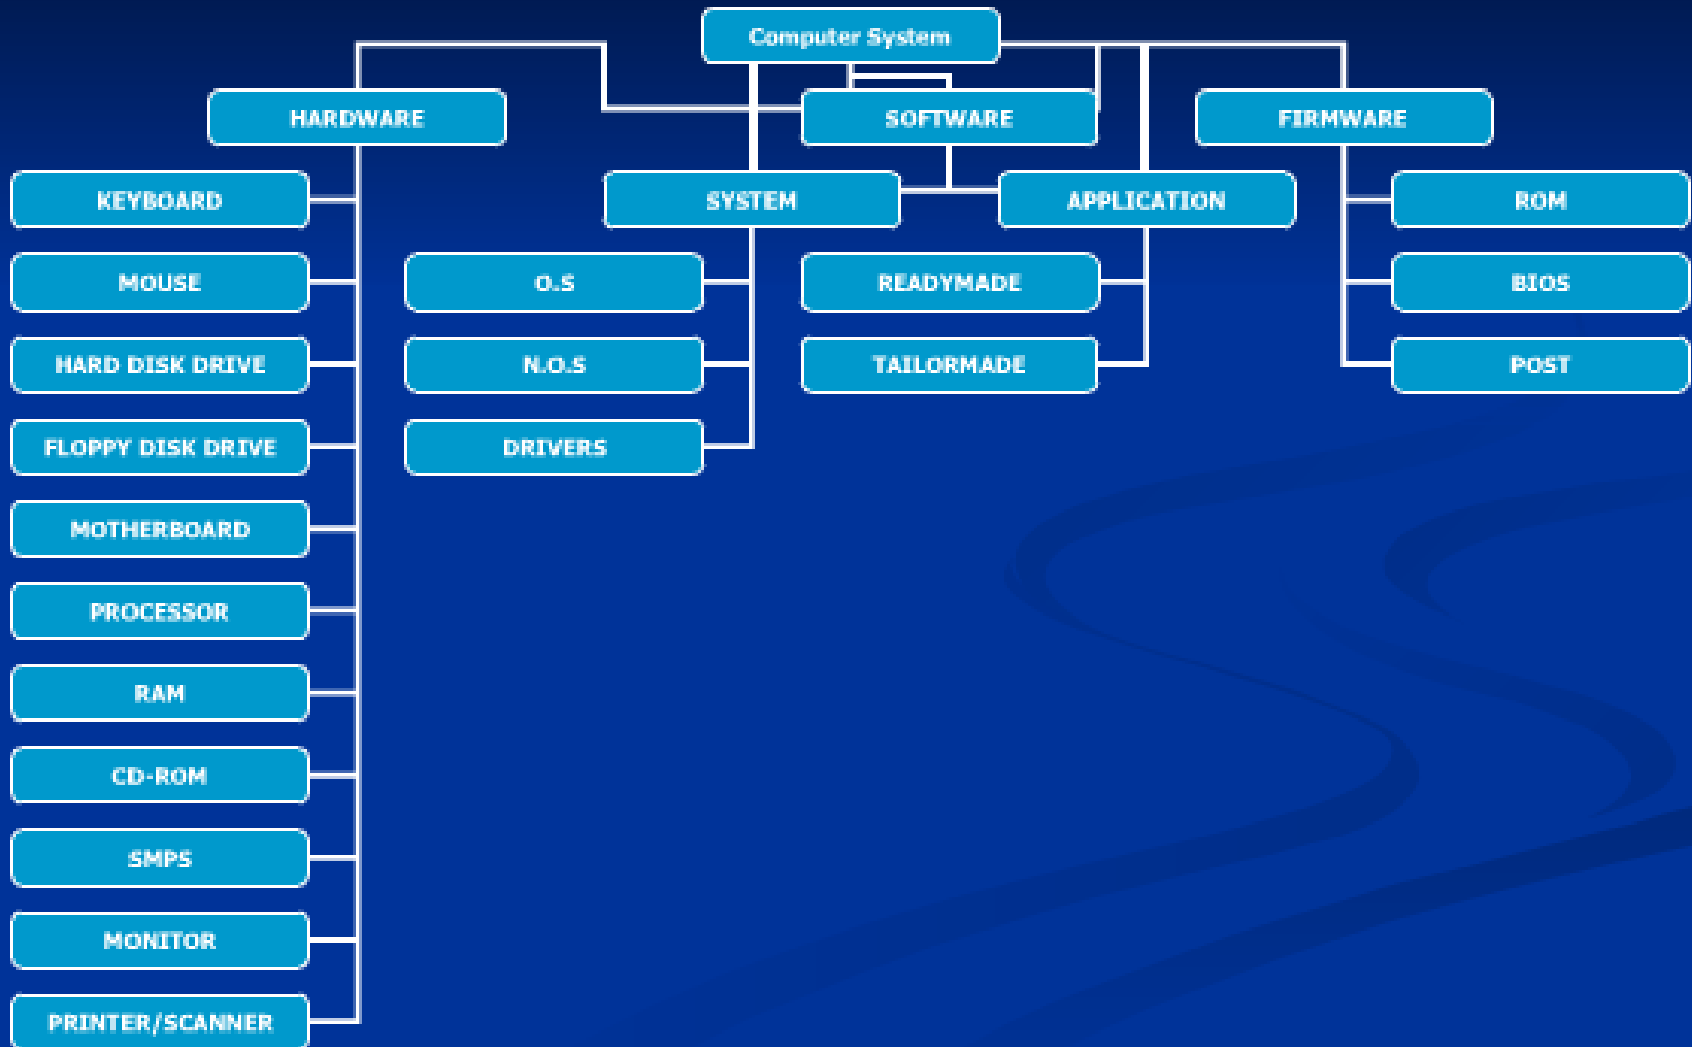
Computer System

HARDWARE

SOFTWARE

FIRMWARE

KEYBOARD

MOUSE

HARD DISK DRIVE

FLOPPY DISK DRIVE

MOTHERBOARD

PROCESSOR

RAM

CD-ROM

SMPS

MONITOR

PRINTER/SCANNER

SYSTEM

APPLICATION

O.S

N.O.S

DRIVERS

READYMADE

TAILORMADE

ROM

BIOS

POST